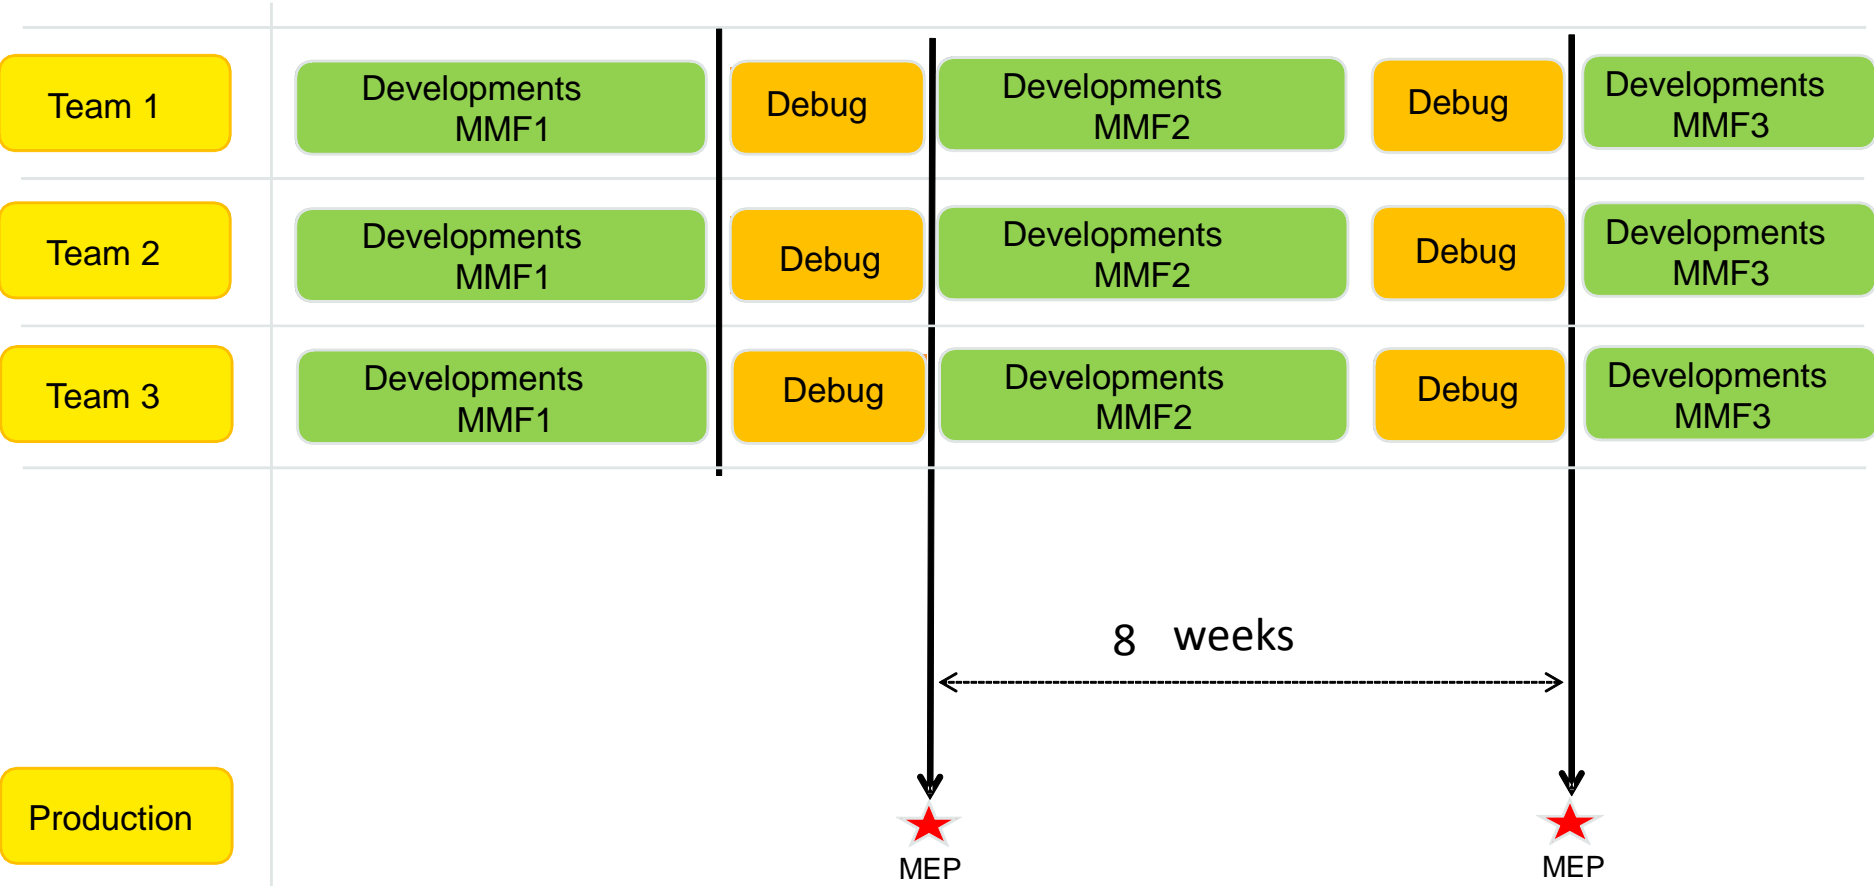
Team 1

Developments MMF1

Debug

Developments MMF2

Debug

Developments MMF3

Team 2

Developments MMF1

Debug

Developments MMF2

Debug

Developments MMF3

Team 3

Developments MMF1

Debug

Developments MMF2

Debug

Developments MMF3

8 weeks

Production

MEP

MEP